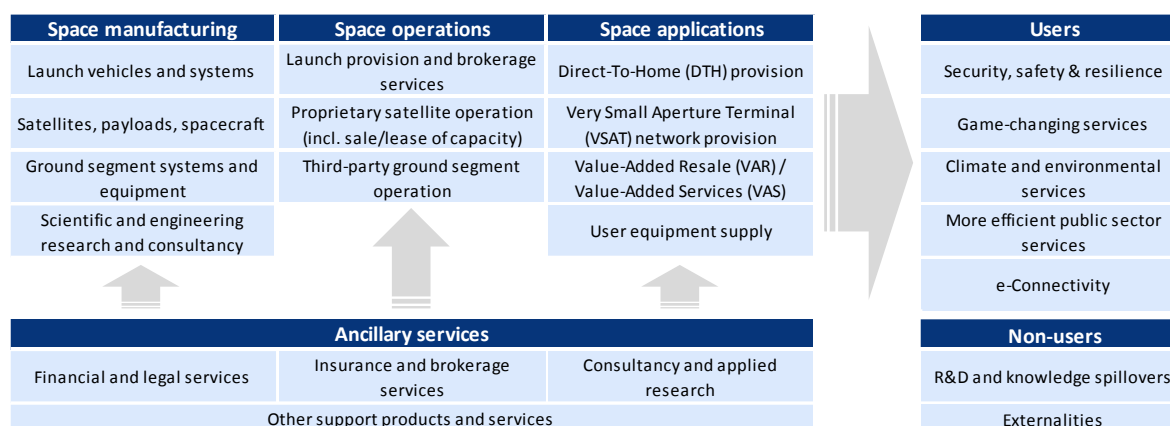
Space manufacturing

Launch vehicles and systems

Satellites, payloads, spacecraft

Ground segment systems and equipment

Scientific and engineering research and consultancy

Space operations

Launch provision and brokerage services

Proprietary satellite operation (incl. sale/lease of capacity)

Third-party ground segment operation

Space applications

Direct-To-Home (DTH) provision

Very Small Aperture Terminal (VSAT) network provision

Value-Added Resale (VAR) / Value-Added Services (VAS)

User equipment supply

Users

Security, safety & resilience

Game-changing services

Climate and environmental services

More efficient public sector services

e-Connectivity

Ancillary services

Financial and legal services

Insurance and brokerage services

Consultancy and applied research

Other support products and services

Non-users

R&D and knowledge spillovers

Externalities